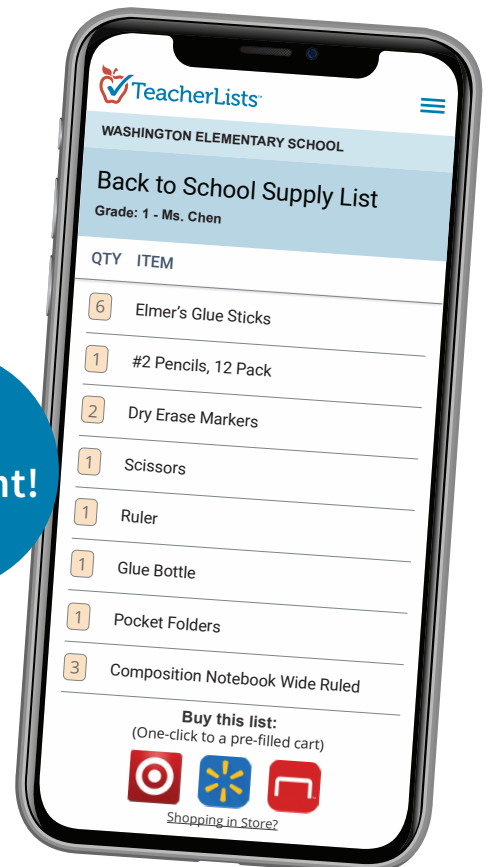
nt!

TeacherLists™

WASHINGTON ELEMENTARY SCHOOL

Back to School Supply List
Grade: 1 - Ms. Chen

| QTY | ITEM |
|---|---|
| 6 | Elmer's Glue Sticks |
| 1 | #2 Pencils, 12 Pack |
| 2 | Dry Erase Markers |
| 1 | Scissors |
| 1 | Ruler |
| 1 | Glue Bottle |
| 1 | Pocket Folders |
| 3 | Composition Notebook Wide Ruled |

Buy this list:
(One-click to a pre-filled cart)

Shopping in Store?